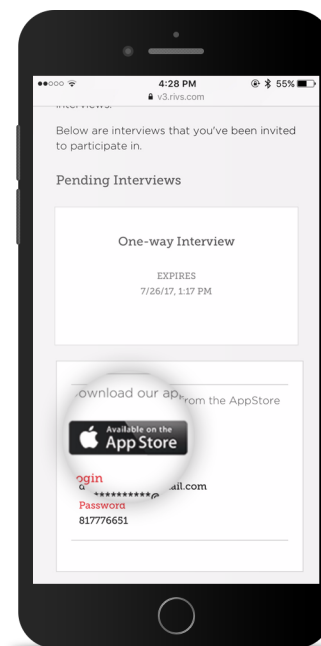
●●○○○ 4:28 PM 55%

v3.rivs.com

interviews.

Below are interviews that you've been invited to participate in.

Pending Interviews

One-way Interview

EXPIRES
7/26/17, 1:17 PM

Download our app from the AppStore

Available on the
App Store

Login
**********@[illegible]ail.com
Password
817776651